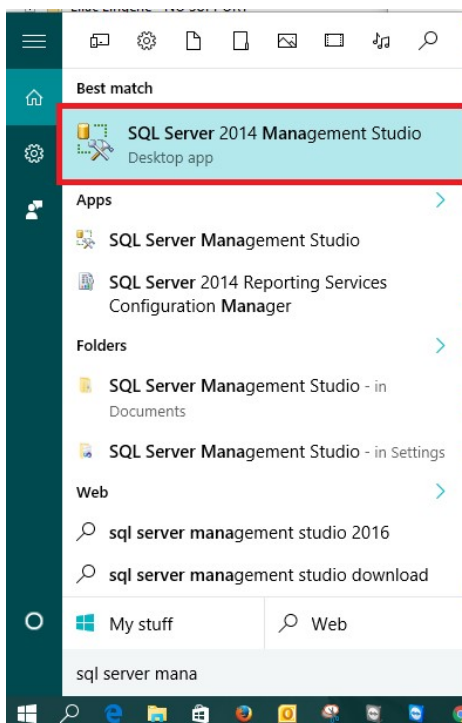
Best match

SQL Server 2014 Management Studio
Desktop app

Apps

SQL Server Management Studio

SQL Server 2014 Reporting Services Configuration Manager

Folders

SQL Server Management Studio - in Documents

SQL Server Management Studio - in Settings

Web

sql server management studio 2016

sql server management studio download

My stuff

Web

sql server mana